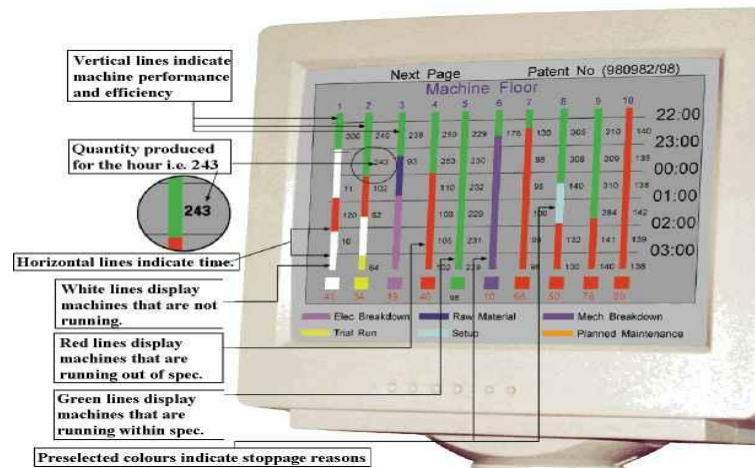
Vertical lines indicate machine performance and efficiency

Quantity produced for the hour i.e. 243

243

Horizontal lines indicate time.

White lines display machines that are not running.

Red lines display machines that are running out of spec.

Green lines display machines that are running within spec.

Preselected colours indicate stoppage reasons

Next Page Patent No (980982/98)

Machine Floor

1 2 3 4 5 6 7 8 9 10

22:00
23:00
00:00
01:00
02:00
03:00

300 240 238 250 229 176 130 303 310 140
243 93 253 230 98 308 309 135
11 102 110 232 95 140 310 138
120 62 108 229 100 284 142
16 105 231 99 132 141 139
64 102 229 98 130 140 138

41 54 18 40 98 10 68 50 78 80

Elec Breakdown Raw Material Mech Breakdown
Trial Run Setup Planned Maintenence